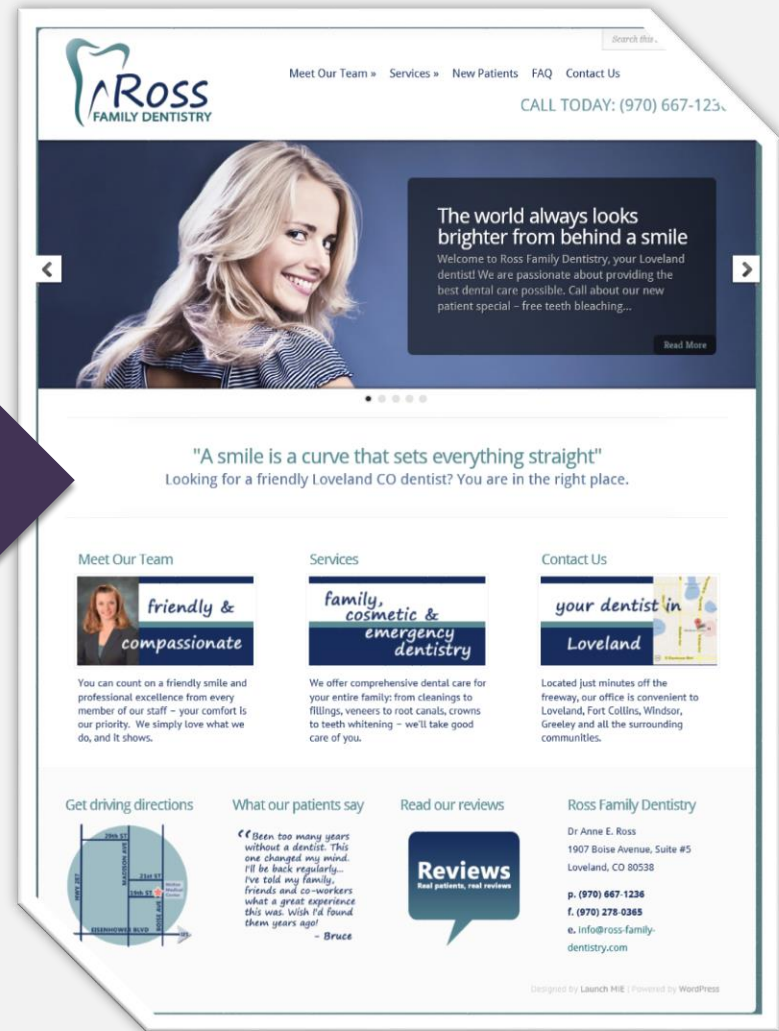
Search this...

Ross FAMILY DENTISTRY

Meet Our Team » Services » New Patients FAQ Contact Us

CALL TODAY: (970) 667-123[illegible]

The world always looks brighter from behind a smile

Welcome to Ross Family Dentistry, your Loveland dentist! We are passionate about providing the best dental care possible. Call about our new patient special – free teeth bleaching...

Read More

"A smile is a curve that sets everything straight"
Looking for a friendly Loveland CO dentist? You are in the right place.

Meet Our Team

friendly & compassionate

You can count on a friendly smile and professional excellence from every member of our staff – your comfort is our priority. We simply love what we do, and it shows.

Services

family, cosmetic & emergency dentistry

We offer comprehensive dental care for your entire family: from cleanings to fillings, veneers to root canals, crowns to teeth whitening – we'll take good care of you.

Contact Us

your dentist in Loveland

Located just minutes off the freeway, our office is convenient to Loveland, Fort Collins, Windsor, Greeley and all the surrounding communities.

Get driving directions

29th ST
MADISON AVE
23rd ST
19th ST
HWY 287
BOISE AVE
EISENHOWER BLVD

What our patients say

"Been too many years without a dentist. This one changed my mind. I'll be back regularly... I've told my family, friends and co-workers what a great experience this was. Wish I'd found them years ago!
– Bruce

Read our reviews

Reviews
Real patients, real reviews

Ross Family Dentistry

Dr Anne E. Ross
1907 Boise Avenue, Suite #5
Loveland, CO 80538

p. (970) 667-1236
f. (970) 278-0365
e. info@ross-family-dentistry.com

Designed by Launch MiE | Powered by WordPress